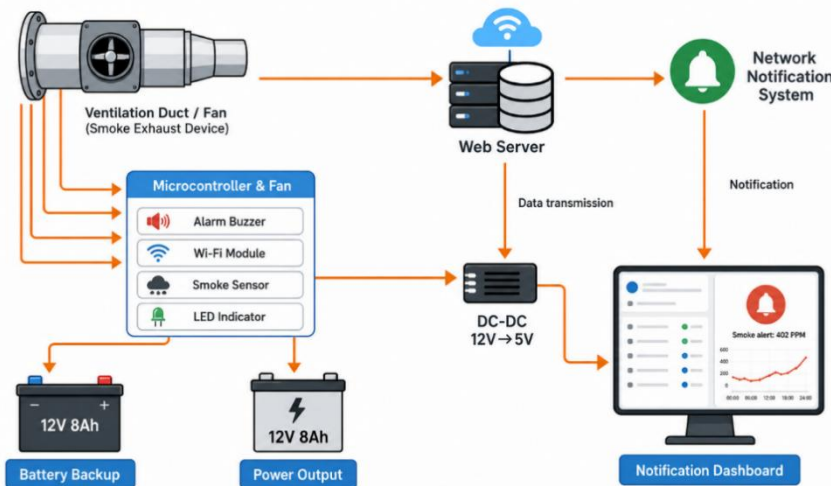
Ventilation Duct / Fan
(Smoke Exhaust Device)

Web Server

Network
Notification
System

Microcontroller & Fan

Alarm Buzzer

Wi-Fi Module

Smoke Sensor

LED Indicator

Data transmission

Notification

DC-DC
12V → 5V

Smoke alert: 402 PPM

600
400
200
0

00:00 06:00 12:00 18:00 24:00

−
+
12V 8Ah

12V 8Ah

Battery Backup

Power Output

Notification Dashboard